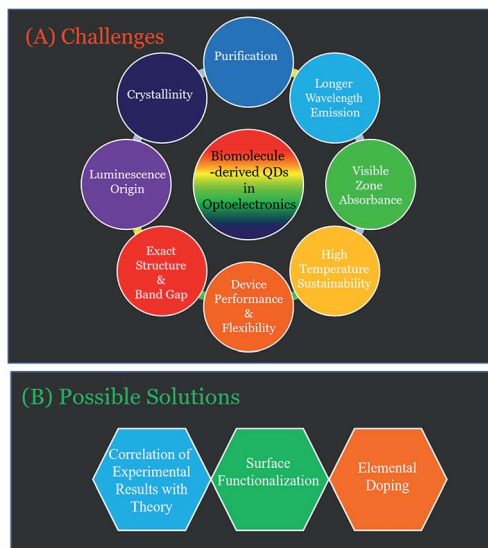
(A) Challenges

Purification

Longer Wavelength Emission

Visible Zone Absorbance

High Temperature Sustainability

Device Performance & Flexibility

Exact Structure & Band Gap

Luminescence Origin

Crystallinity

Biomolecule -derived QDs in Optoelectronics

(B) Possible Solutions

Correlation of Experimental Results with Theory

Surface Functionalization

Elemental Doping